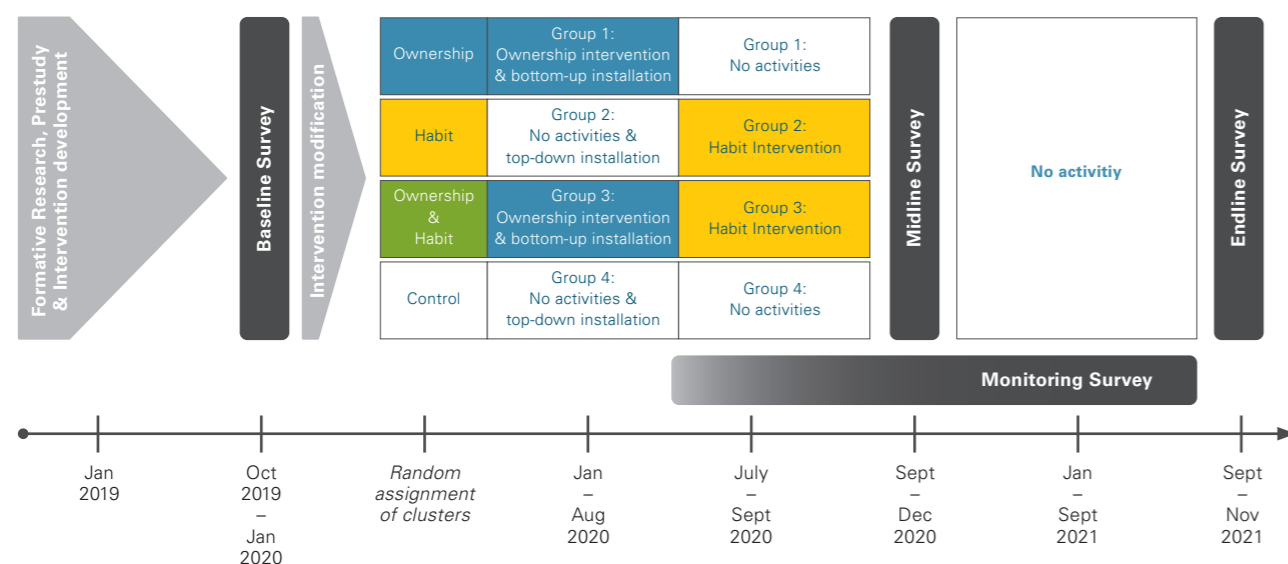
Formative Research, Prestudy & Intervention development

Baseline Survey

Intervention modification

| Ownership | Group 1: Ownership intervention & bottom-up installation | Group 1: No activities |
|---|---|---|
| Habit | Group 2: No activities & top-down installation | Group 2: Habit Intervention |
| Ownership & Habit | Group 3: Ownership intervention & bottom-up installation | Group 3: Habit Intervention |
| Control | Group 4: No activities & top-down installation | Group 4: No activities |

Midline Survey

No activitiy

Endline Survey

Monitoring Survey

Jan 2019

Oct 2019 – Jan 2020

Random assignment of clusters

Jan – Aug 2020

July – Sept 2020

Sept – Dec 2020

Jan – Sept 2021

Sept – Nov 2021